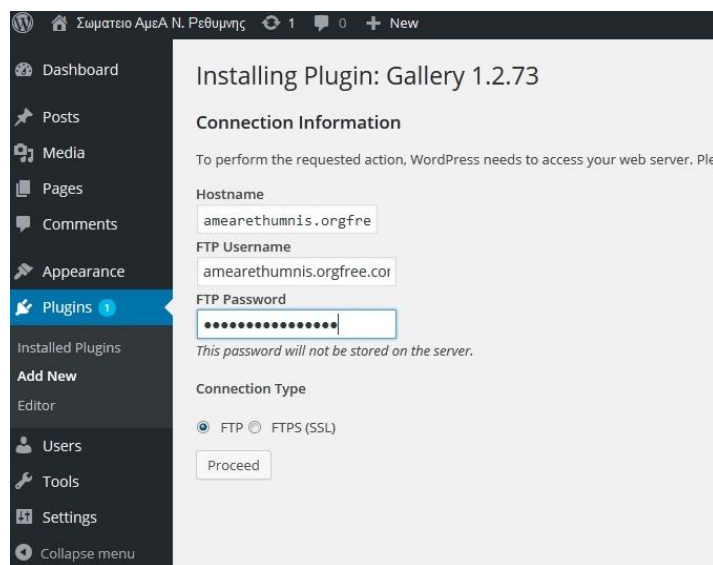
Σωματειο ΑμεΑ Ν. Ρεθυμνης 1 0 + New

Dashboard
Posts
Media
Pages
Comments
Appearance
Plugins 1
Installed Plugins
Add New
Editor
Users
Tools
Settings
Collapse menu

Installing Plugin: Gallery 1.2.73

Connection Information

To perform the requested action, WordPress needs to access your web server. Ple

Hostname
amearethumnis.orgfre

FTP Username
amearethumnis.orgfree.cor

FTP Password
••••••••••••••••

This password will not be stored on the server.

Connection Type

FTP FTPS (SSL)

Proceed